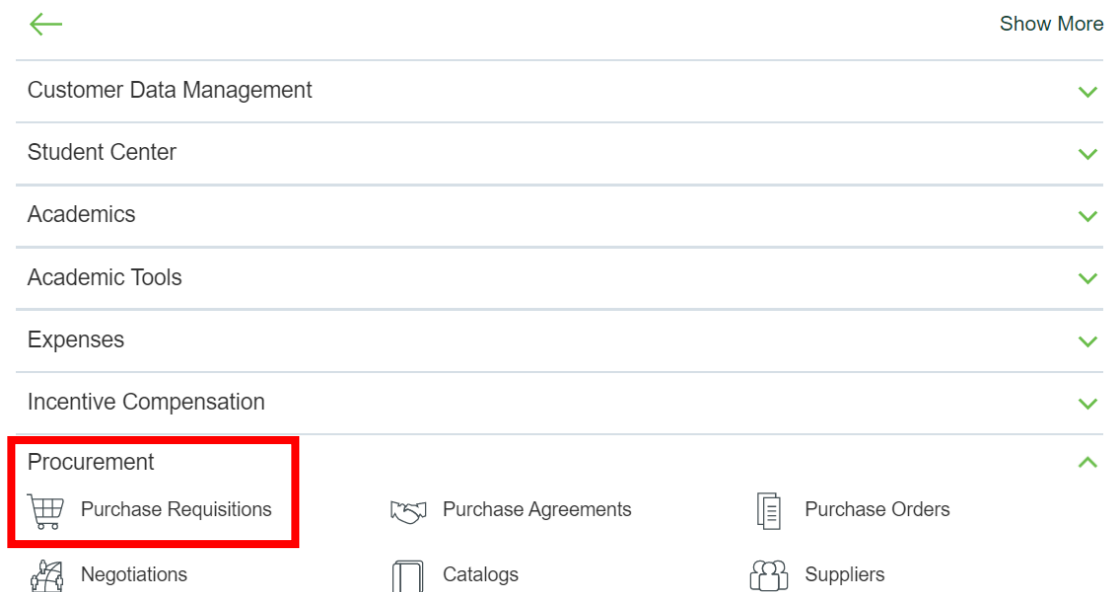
Show More

Customer Data Management

Student Center

Academics

Academic Tools

Expenses

Incentive Compensation

Procurement

Purchase Requisitions

Purchase Agreements

Purchase Orders

Negotiations

Catalogs

Suppliers